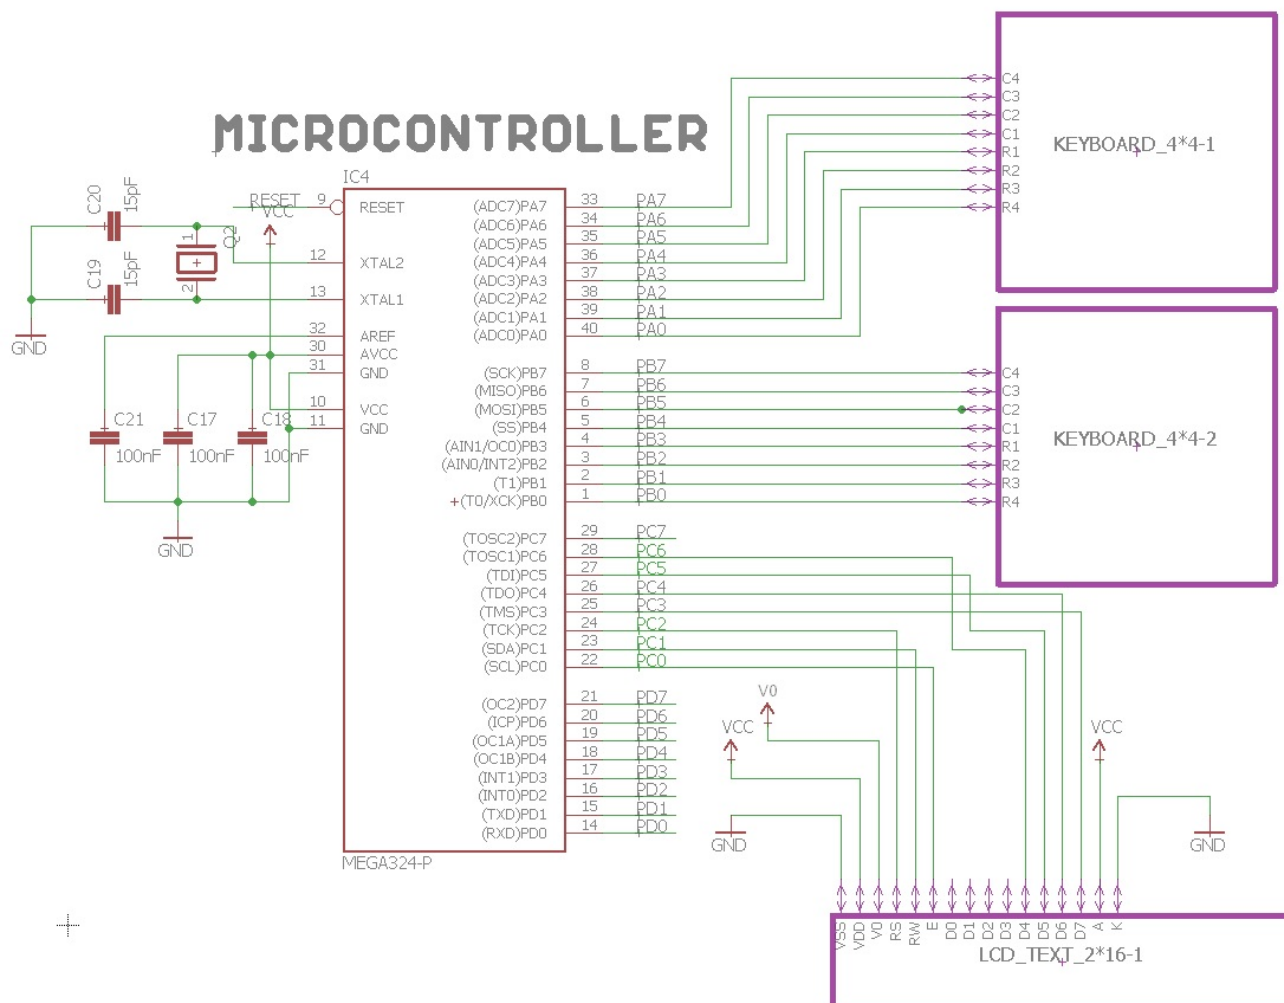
MICROCONTROLLER

IC4

C20 15pF
C19 15pF
Q2
1
2
GND
RESET
VCC
9 RESET
12 XTAL2
13 XTAL1
32 AREF
30 AVCC
31 GND
10 VCC
11 GND
C21 100nF
C17 100nF
C18 100nF
GND

(ADC7)PA7 33 PA7
(ADC6)PA6 34 PA6
(ADC5)PA5 35 PA5
(ADC4)PA4 36 PA4
(ADC3)PA3 37 PA3
(ADC2)PA2 38 PA2
(ADC1)PA1 39 PA1
(ADC0)PA0 40 PA0
(SCK)PB7 8 PB7
(MISO)PB6 7 PB6
(MOSI)PB5 6 PB5
(SS)PB4 5 PB4
(AIN1/OC0)PB3 4 PB3
(AIN0/INT2)PB2 3 PB2
(T1)PB1 2 PB1
(T0/XCK)PB0 1 PB0
(TOSC2)PC7 29 PC7
(TOSC1)PC6 28 PC6
(TDI)PC5 27 PC5
(TDO)PC4 26 PC4
(TMS)PC3 25 PC3
(TCK)PC2 24 PC2
(SDA)PC1 23 PC1
(SCL)PC0 22 PC0
(OC2)PD7 21 PD7
(ICP)PD6 20 PD6
(OC1A)PD5 19 PD5
(OC1B)PD4 18 PD4
(INT1)PD3 17 PD3
(INT0)PD2 16 PD2
(TXD)PD1 15 PD1
(RXD)PD0 14 PD0
MEGA324-P

C4
C3
C2
C1
R1
R2
R3
R4
KEYBOARD_4*4-1

C4
C3
C2
C1
R1
R2
R3
R4
KEYBOARD_4*4-2

V0
VCC
VCC
GND
GND

VSS VDD V0 RS RW E D0 D1 D2 D3 D4 D5 D6 D7 A K
LCD_TEXT_2*16-1